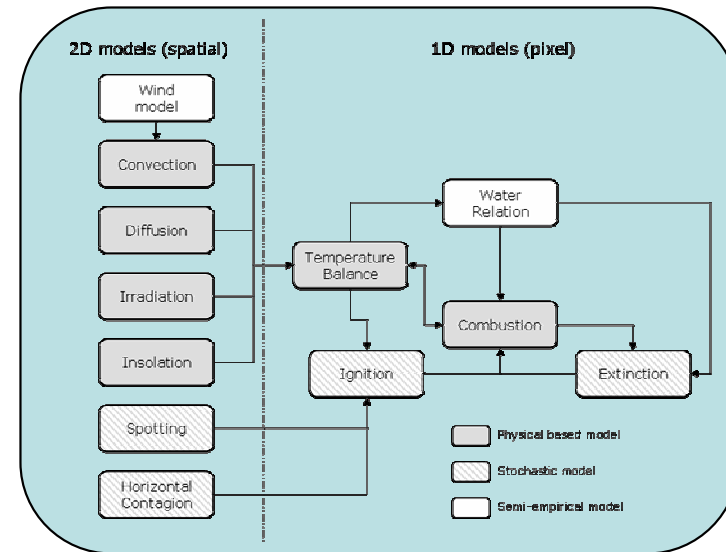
2D models (spatial)

1D models (pixel)

Wind model

Convection

Diffusion

Irradiation

Insolation

Spotting

Horizontal Contagion

Water Relation

Temperature Balance

Combustion

Ignition

Extinction

Physical based model

Stochastic model

Semi-empirical model